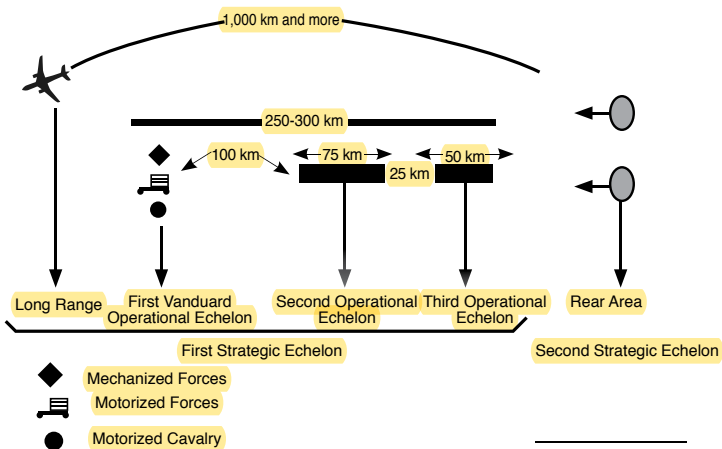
1,000 km and more

250-300 km

100 km

75 km

50 km

25 km

Long Range

First Vanduard Operational Echelon

Second Operational Echelon

Third Operational Echelon

Rear Area

First Strategic Echelon

Second Strategic Echelon

Mechanized Forces

Motorized Forces

Motorized Cavalry